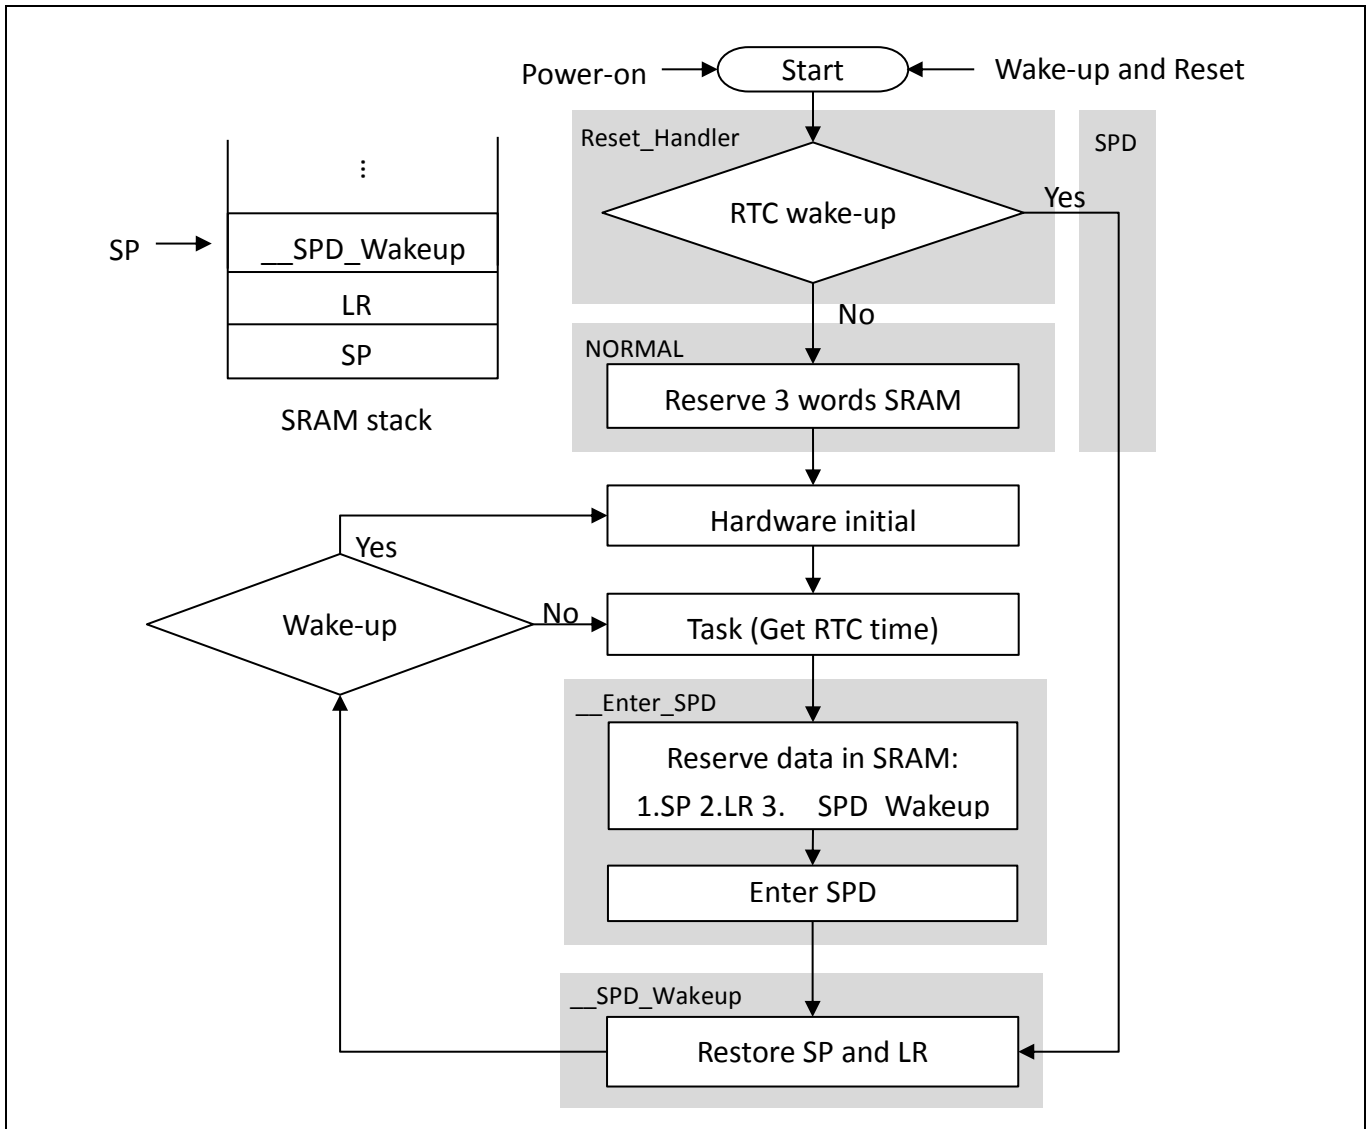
Power-on

Start

Wake-up and Reset

Reset_Handler

SPD

RTC wake-up

Yes

No

⋮

SP

__SPD_Wakeup

LR

SP

SRAM stack

NORMAL

Reserve 3 words SRAM

Hardware initial

Yes

Wake-up

No

Task (Get RTC time)

__Enter_SPD

Reserve data in SRAM:

1.SP 2.LR 3. SPD Wakeup

Enter SPD

__SPD_Wakeup

Restore SP and LR